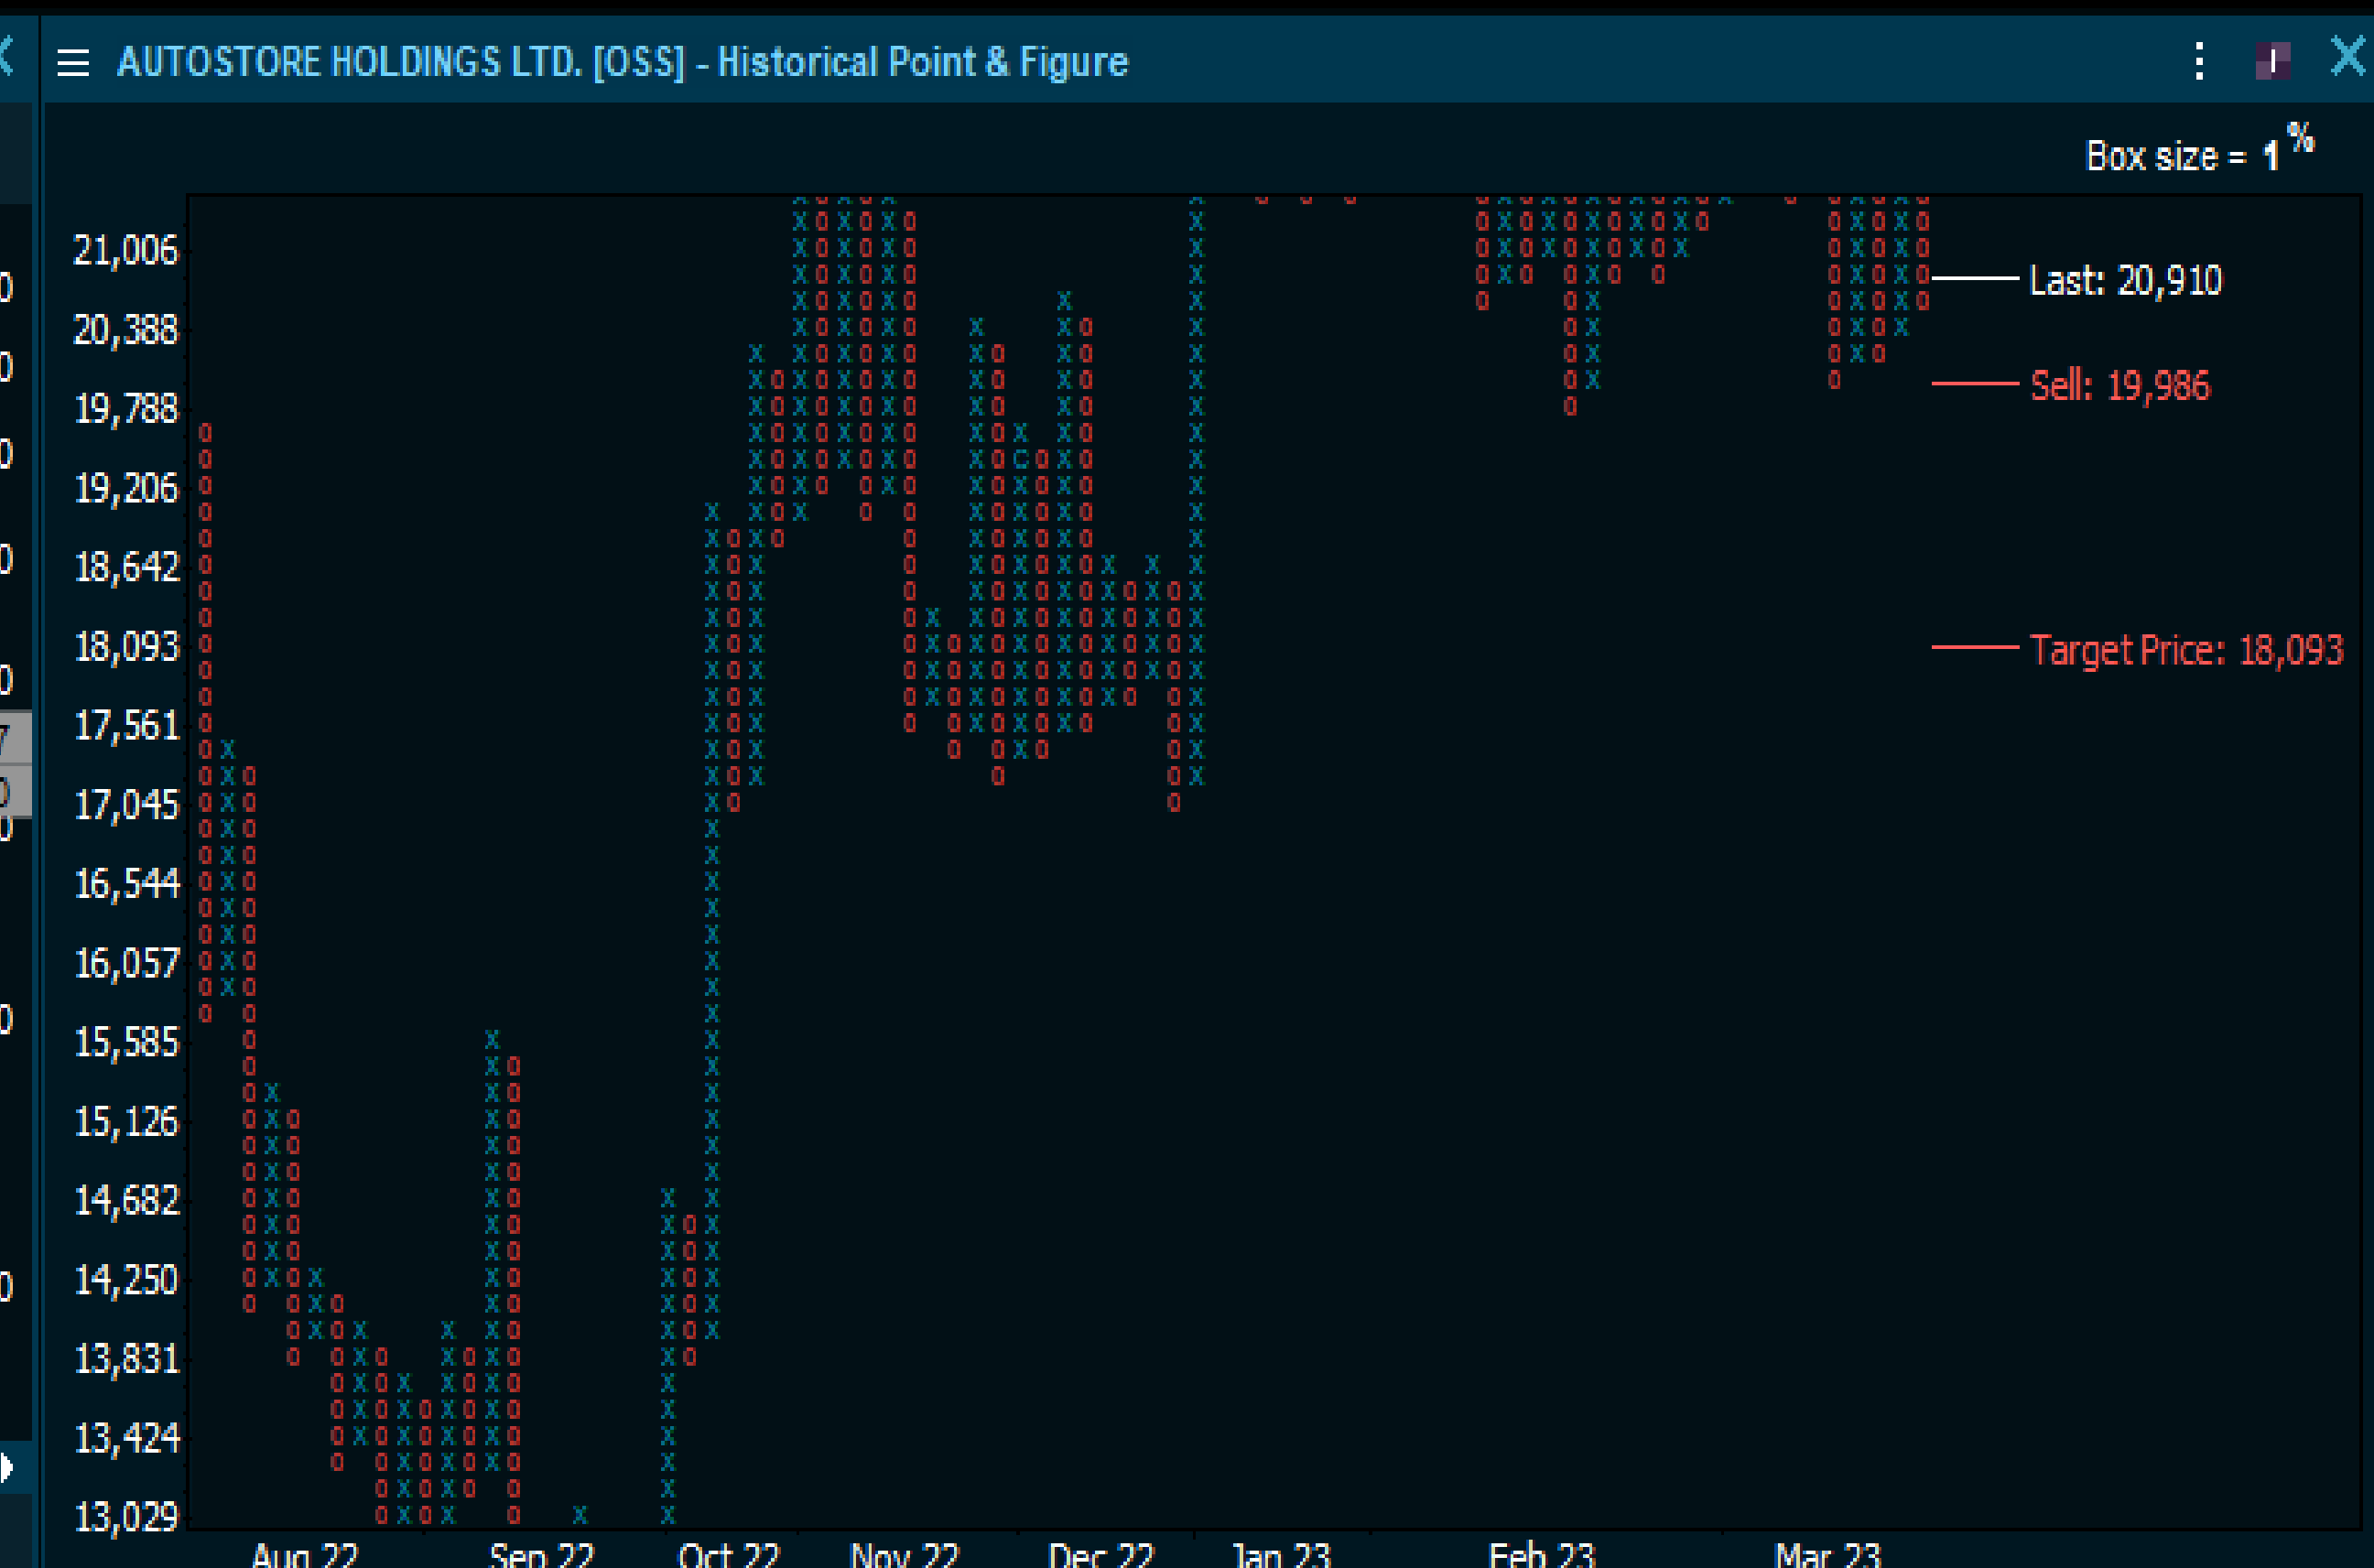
AUTOSTORE HOLDINGS LTD. [OSS] - Historical Point & Figure

Box size = 1 %

21,006
20,388
19,788
19,206
18,642
18,093
17,561
17,045
16,544
16,057
15,585
15,126
14,682
14,250
13,831
13,424
13,029

Last: 20,910
Sell: 19,986
Target Price: 18,093

Aug 22
Sep 22
Oct 22
Nov 22
Dec 22
Jan 23
Feb 23
Mar 23